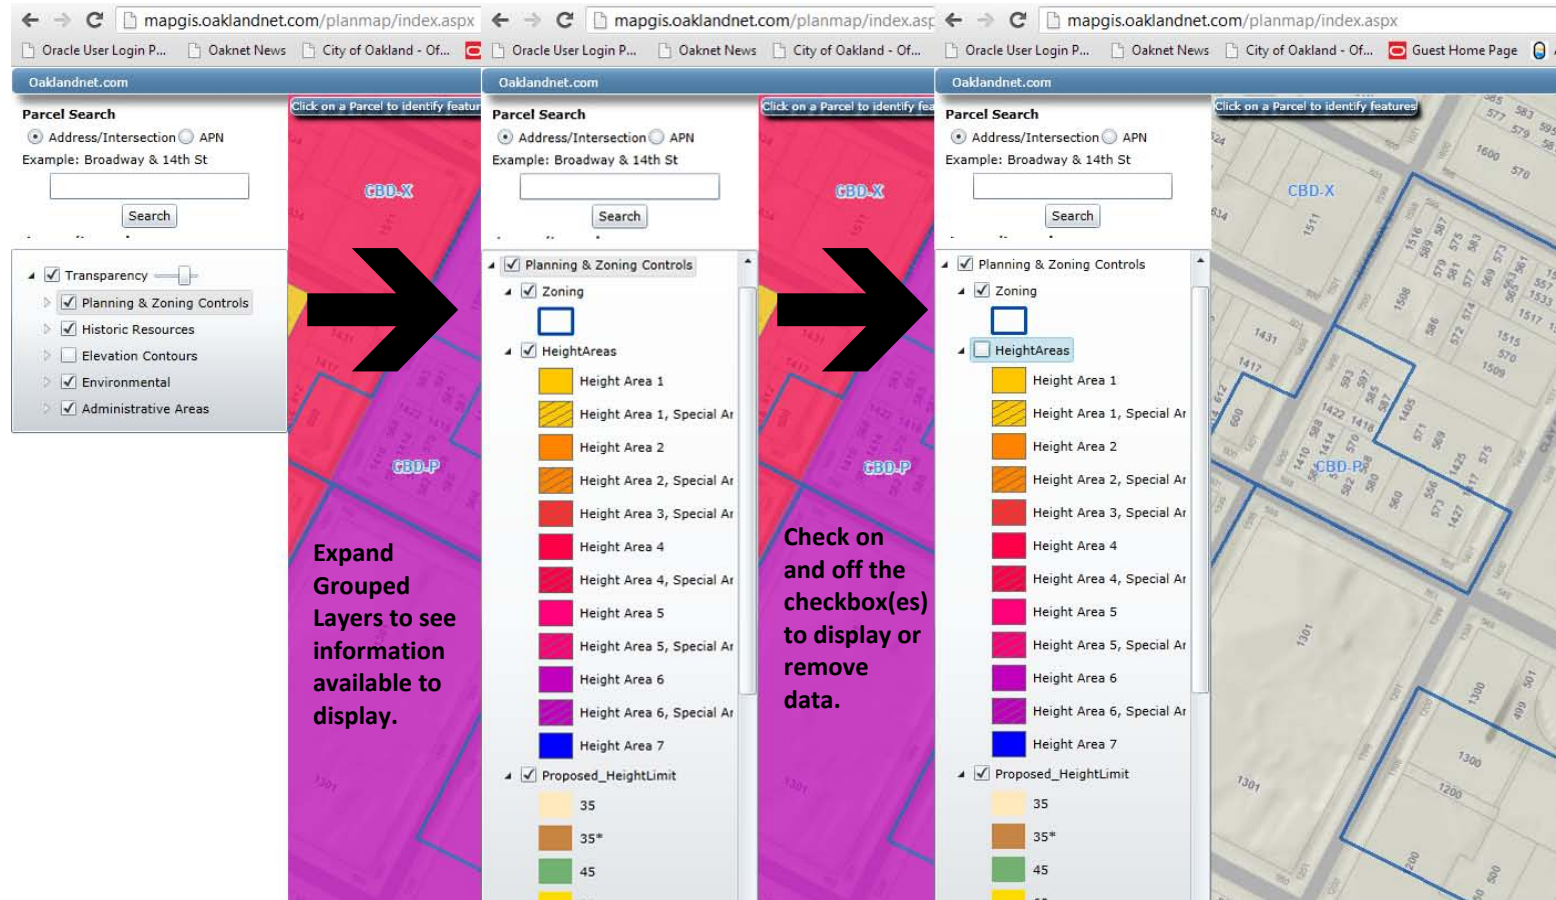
mapgis.oaklandnet.com/planmap/index.aspx
Oracle User Login P... Oaknet News City of Oakland - Of...
Oaklandnet.com
Parcel Search
Address/Intersection APN
Example: Broadway & 14th St
Search
Click on a Parcel to identify featur
Transparency
Planning & Zoning Controls
Historic Resources
Elevation Contours
Environmental
Administrative Areas
CBD-X
CBD-P
Expand Grouped Layers to see information available to display.

mapgis.oaklandnet.com/planmap/index.asp
Oracle User Login P... Oaknet News City of Oakland - Of...
Oaklandnet.com
Parcel Search
Address/Intersection APN
Example: Broadway & 14th St
Search
Planning & Zoning Controls
Zoning
HeightAreas
Height Area 1
Height Area 1, Special Ar
Height Area 2
Height Area 2, Special Ar
Height Area 3, Special Ar
Height Area 4
Height Area 4, Special Ar
Height Area 5
Height Area 5, Special Ar
Height Area 6
Height Area 6, Special Ar
Height Area 7
Proposed_HeightLimit
35
35*
45
Click on a Parcel to identify fea
CBD-X
CBD-P
Check on and off the checkbox(es) to display or remove data.

mapgis.oaklandnet.com/planmap/index.aspx
Oracle User Login P... Oaknet News City of Oakland - Of... Guest Home Page
Oaklandnet.com
Parcel Search
Address/Intersection APN
Example: Broadway & 14th St
Search
Planning & Zoning Controls
Zoning
HeightAreas
Height Area 1
Height Area 1, Special Ar
Height Area 2
Height Area 2, Special Ar
Height Area 3, Special Ar
Height Area 4
Height Area 4, Special Ar
Height Area 5
Height Area 5, Special Ar
Height Area 6
Height Area 6, Special Ar
Height Area 7
Proposed_HeightLimit
35
35*
45
Click on a Parcel to identify features
CBD-X
CBD-P